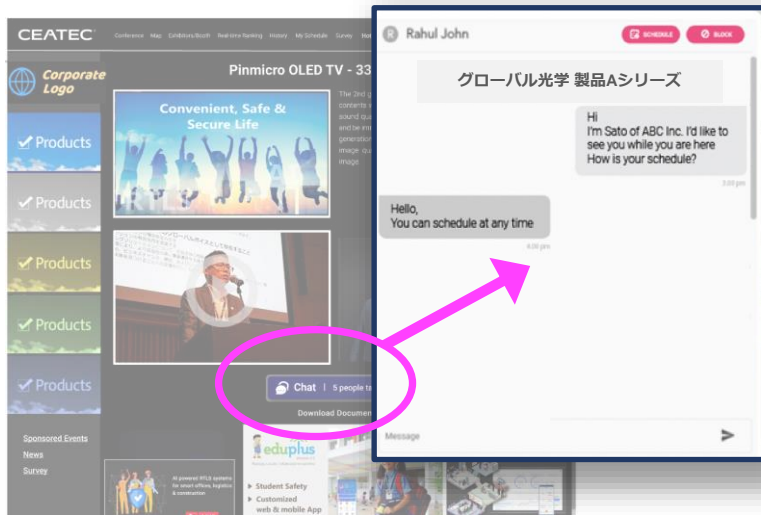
CEATEC Conference Map Exhibitors/Booth Real-time Ranking History My Schedule Survey

Corporate Logo

Products
Products
Products
Products
Products

Pinmicro OLED TV - 33

The 2nd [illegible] contents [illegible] sound qu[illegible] and be m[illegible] generation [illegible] image qu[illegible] image.

Convenient, Safe & Secure Life

Chat | 5 people ta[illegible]

Download Documen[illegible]

Sponsored Events
News
Survey

AI powered RTLS systems for smart offices, logistics & construction

eduplus

Student Safety
Customized web & mobile App

Rahul John
SCHEDULE
BLOCK

グローバル光学 製品Aシリーズ

Hi
I'm Sato of ABC Inc. I'd like to see you while you are here
How is your schedule?
3:00 pm

Hello,
You can schedule at any time
4:00 pm

Message